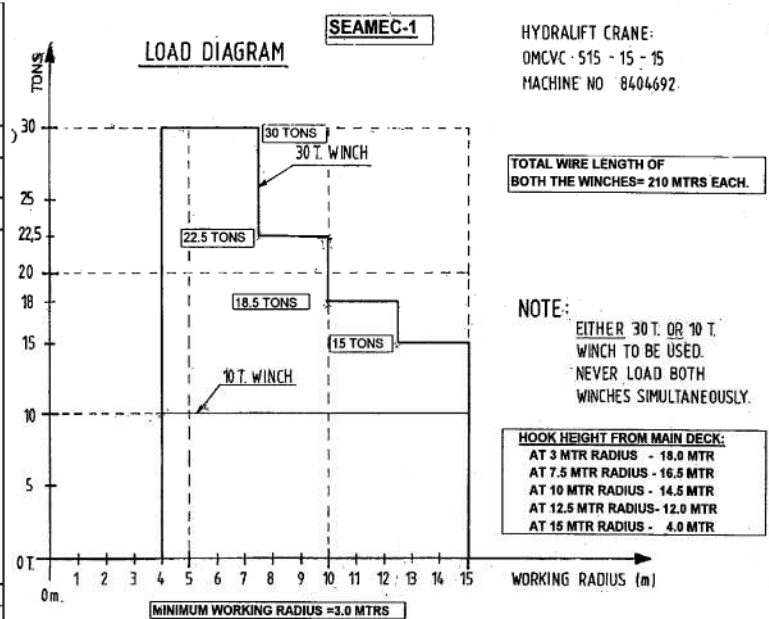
SEAMEC-1

LOAD DIAGRAM

HYDRALIFT CRANE:
OMCVC · 515 - 15 - 15
MACHINE NO 8404692.

TONS

30
25
22,5
20
18
15
10
5
0 T.

30 TONS
30 T. WINCH
22.5 TONS
18.5 TONS
15 TONS
10 T. WINCH

TOTAL WIRE LENGTH OF
BOTH THE WINCHES= 210 MTRS EACH.

NOTE:
EITHER 30 T. OR 10 T. WINCH TO BE USED. NEVER LOAD BOTH WINCHES SIMULTANEOUSLY.

HOOK HEIGHT FROM MAIN DECK:
AT 3 MTR RADIUS - 18.0 MTR
AT 7.5 MTR RADIUS - 16.5 MTR
AT 10 MTR RADIUS - 14.5 MTR
AT 12.5 MTR RADIUS- 12.0 MTR
AT 15 MTR RADIUS - 4.0 MTR

0m. 1 2 3 4 5 6 7 8 9 10 11 12 13 14 15

WORKING RADIUS (m)

MINIMUM WORKING RADIUS =3.0 MTRS